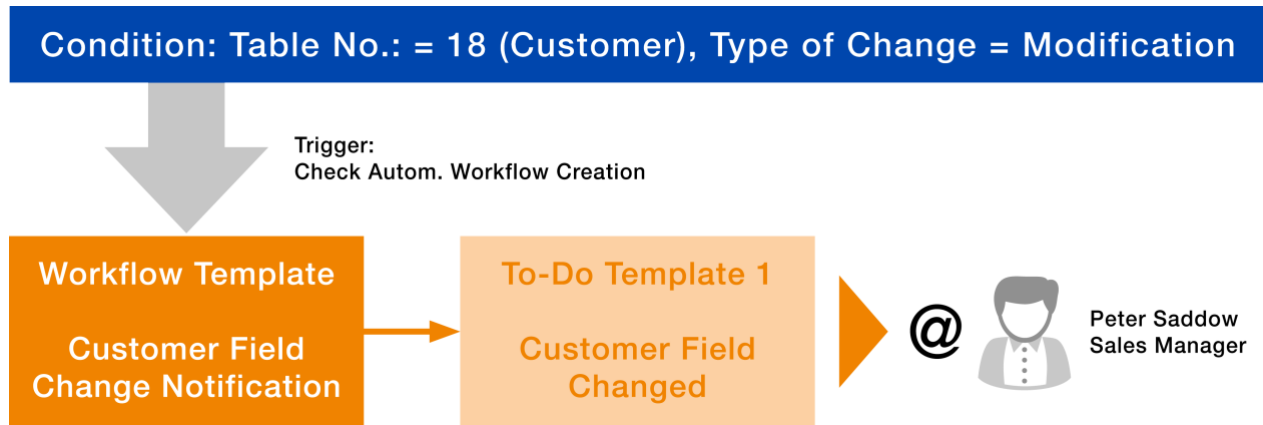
Condition: Table No.: = 18 (Customer), Type of Change = Modification

Trigger:
Check Autom. Workflow Creation

Workflow Template

Customer Field Change Notification

To-Do Template 1

Customer Field Changed

@

Peter Saddow
Sales Manager